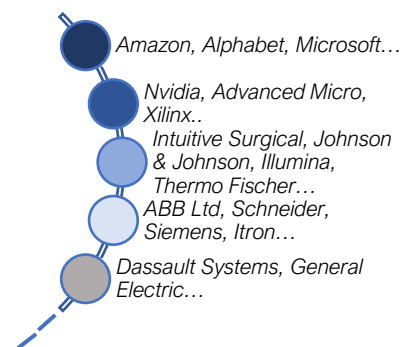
Amazon, Alphabet, Microsoft…

Nvidia, Advanced Micro, Xilinx..

Intuitive Surgical, Johnson & Johnson, Illumina, Thermo Fischer…

ABB Ltd, Schneider, Siemens, Itron…

Dassault Systems, General Electric…